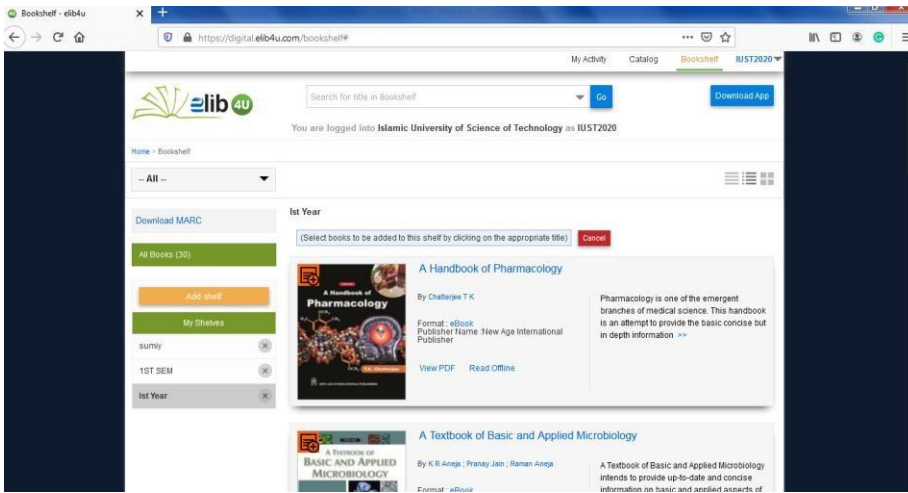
Bookshelf - elib4u

https://digital.elib4u.com/bookshelf#

My Activity Catalog Bookshelf IUST2020

elib 4U

Search for title in Bookshelf

Go

Download App

You are logged into Islamic University of Science of Technology as IUST2020

Home > Bookshelf

-- All --

Download MARC

All Books (30)

Add shelf

My Shelves

sumiy

1ST SEM

Ist Year

Ist Year

(Select books to be added to this shelf by clicking on the appropriate title)

Cancel

A Handbook of Pharmacology

A Handbook of Pharmacology

By Chatterjee T K

Format : eBook
Publisher Name :New Age International Publisher

View PDF Read Offline

Pharmacology is one of the emergent branches of medical science. This handbook is an attempt to provide the basic concise but in depth information >>

A Textbook of Basic and Applied Microbiology

A Textbook of Basic and Applied Microbiology

By K R Aneja ; Pranay Jain ; Raman Aneja

Format : eBook

A Textbook of Basic and Applied Microbiology intends to provide up-to-date and concise information on basic and applied aspects of